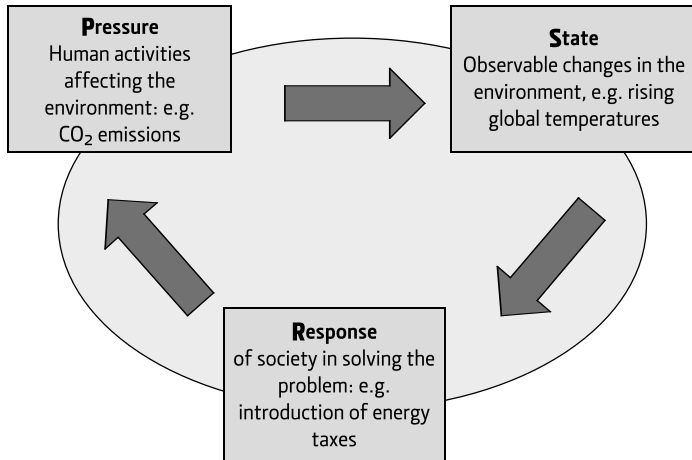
**Pressure**
Human activities affecting the environment: e.g. $CO_2$ emissions

**State**
Observable changes in the environment, e.g. rising global temperatures

**Response**
of society in solving the problem: e.g. introduction of energy taxes